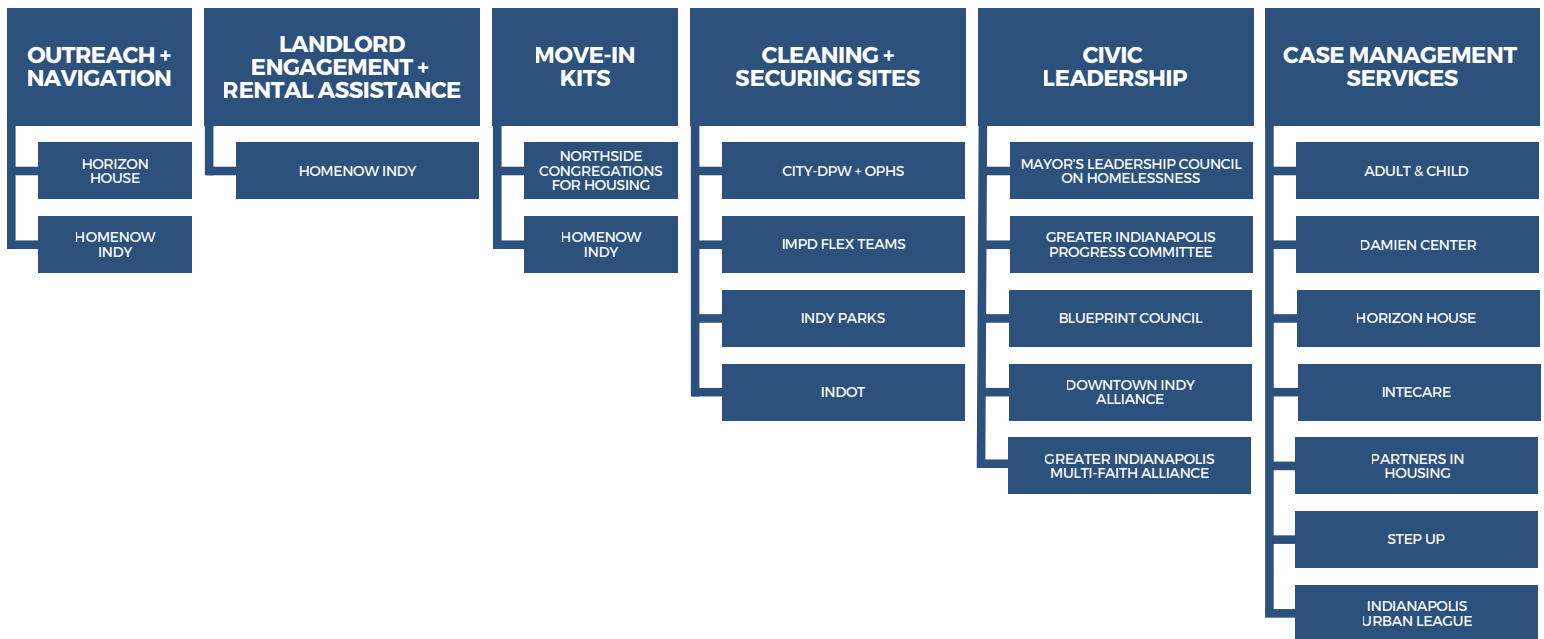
OUTREACH + NAVIGATION

HORIZON HOUSE

HOMENOW INDY

LANDLORD ENGAGEMENT + RENTAL ASSISTANCE

HOMENOW INDY

MOVE-IN KITS

NORTHSIDE CONGREGATIONS FOR HOUSING

HOMENOW INDY

CLEANING + SECURING SITES

CITY-DPW + OPHS

IMPD FLEX TEAMS

INDY PARKS

INDOT

CIVIC LEADERSHIP

MAYOR'S LEADERSHIP COUNCIL ON HOMELESSNESS

GREATER INDIANAPOLIS PROGRESS COMMITTEE

BLUEPRINT COUNCIL

DOWNTOWN INDY ALLIANCE

GREATER INDIANAPOLIS MULTI-FAITH ALLIANCE

CASE MANAGEMENT SERVICES

ADULT & CHILD

DAMIEN CENTER

HORIZON HOUSE

INTECARE

PARTNERS IN HOUSING

STEP UP

INDIANAPOLIS URBAN LEAGUE